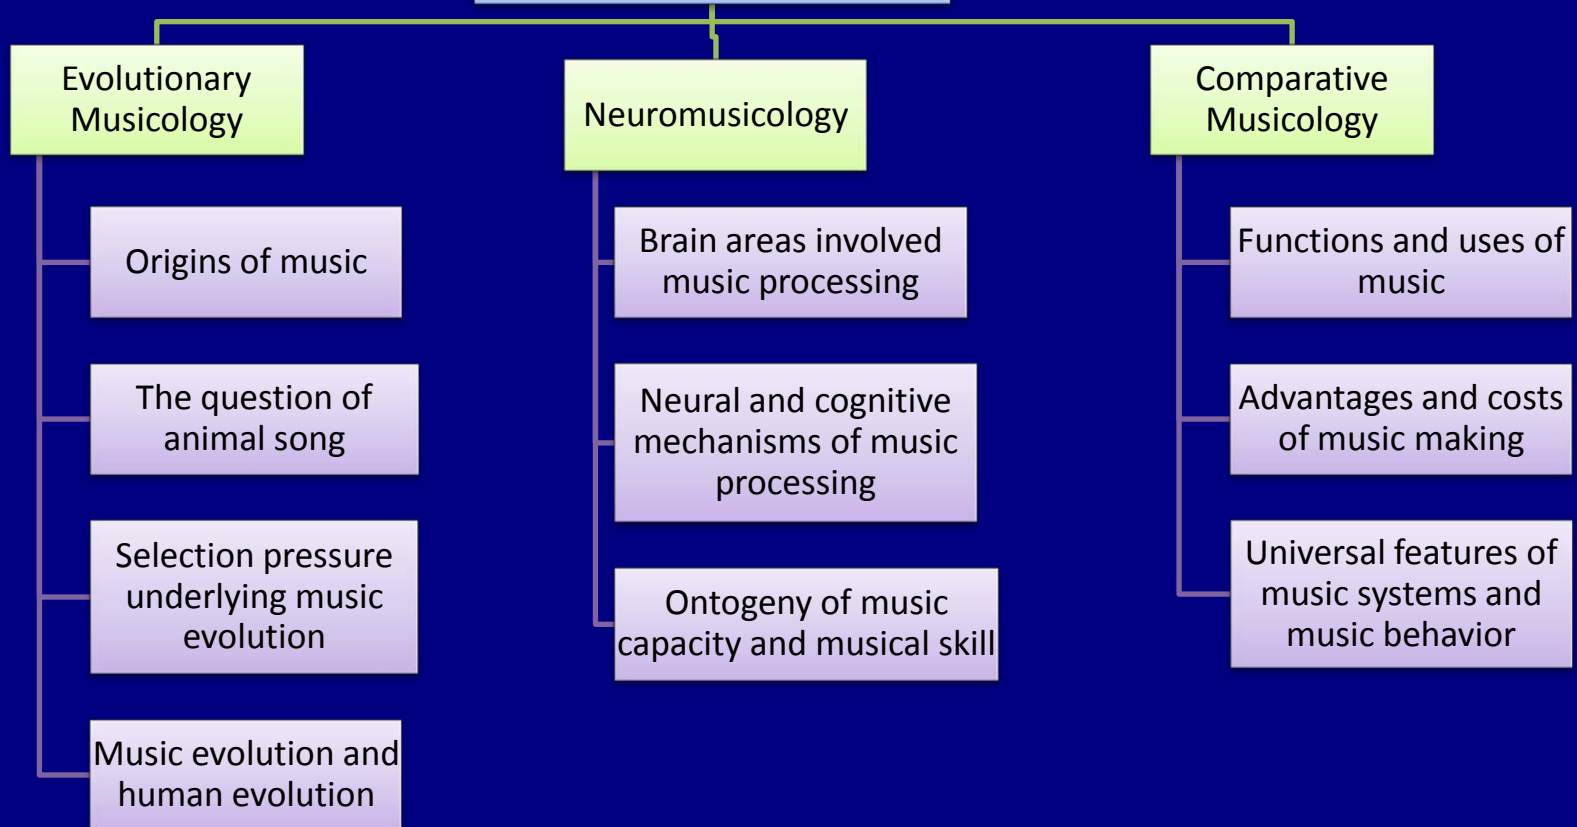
Evolutionary Musicology

Origins of music

The question of animal song

Selection pressure underlying music evolution

Music evolution and human evolution

Neuromusicology

Brain areas involved music processing

Neural and cognitive mechanisms of music processing

Ontogeny of music capacity and musical skill

Comparative Musicology

Functions and uses of music

Advantages and costs of music making

Universal features of music systems and music behavior